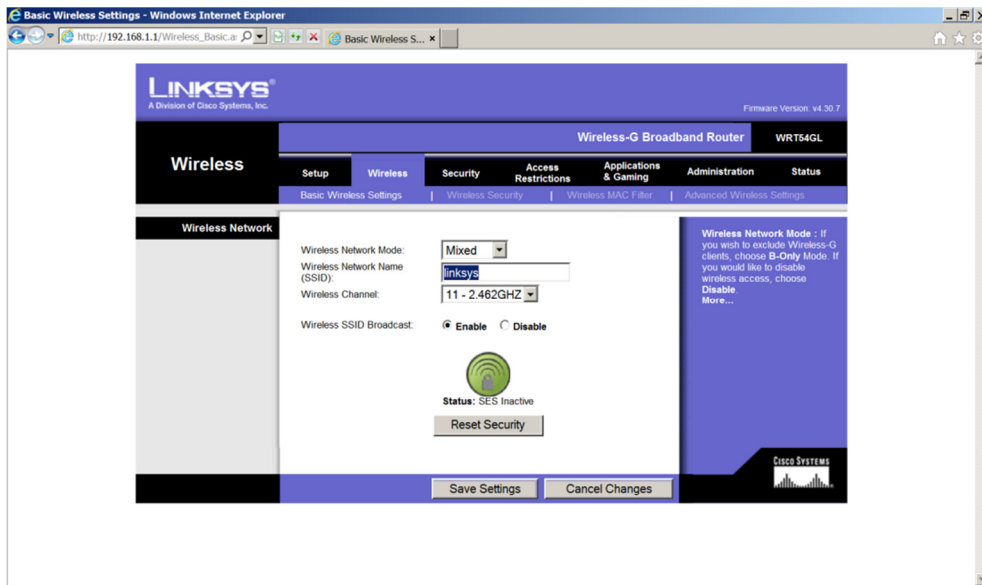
Basic Wireless Settings - Windows Internet Explorer

http://192.168.1.1/Wireless_Basic.a

Basic Wireless S... ×

LINKSYS®
A Division of Cisco Systems, Inc.

Firmware Version: v4.30.7

Wireless-G Broadband Router WRT54GL

Wireless

Setup | Wireless | Security | Access Restrictions | Applications & Gaming | Administration | Status

Basic Wireless Settings | Wireless Security | Wireless MAC Filter | Advanced Wireless Settings

Wireless Network

Wireless Network Mode: Mixed

Wireless Network Name (SSID): linksys

Wireless Channel: 11 - 2.462GHZ

Wireless SSID Broadcast: Enable Disable

Status: SES Inactive

Reset Security

Wireless Network Mode : If you wish to exclude Wireless-G clients, choose B-Only Mode. If you would like to disable wireless access, choose Disable.
More...

CISCO SYSTEMS

Save Settings Cancel Changes